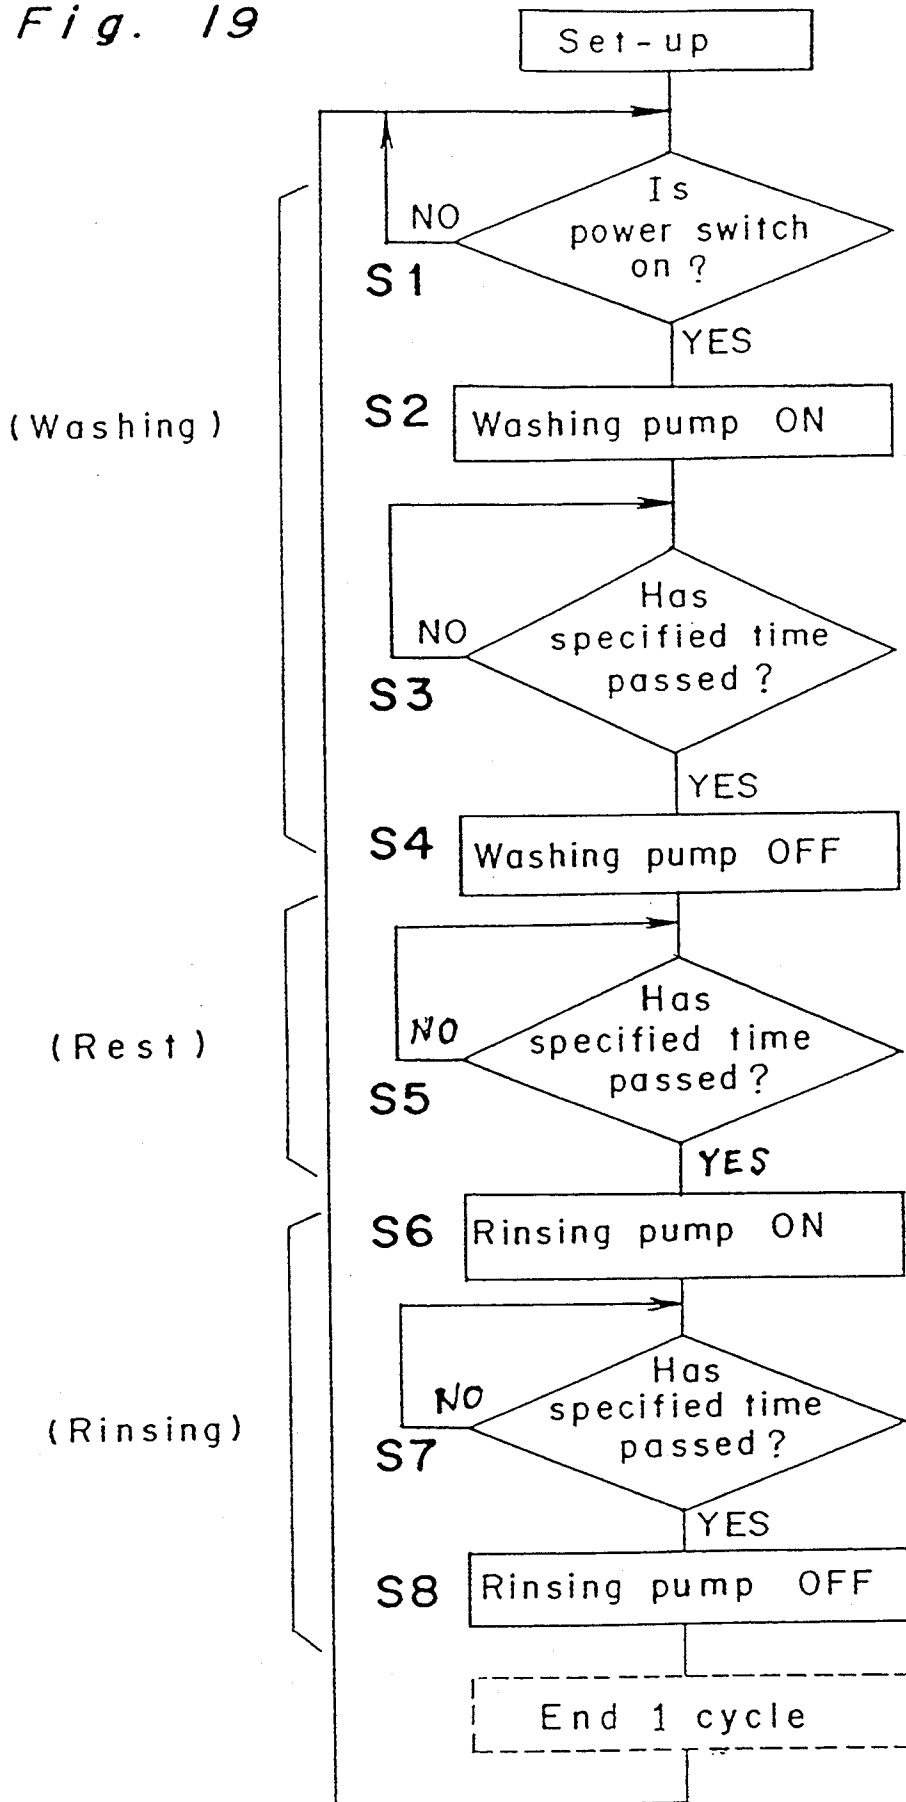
Fig. 19

Set-up

(Washing)

NO

Is power switch on ?

S1

YES

S2 Washing pump ON

NO

Has specified time passed ?

S3

YES

S4 Washing pump OFF

(Rest)

NO

Has specified time passed?

S5

YES

S6 Rinsing pump ON

(Rinsing)

NO

Has specified time passed ?

S7

YES

S8 Rinsing pump OFF

End 1 cycle